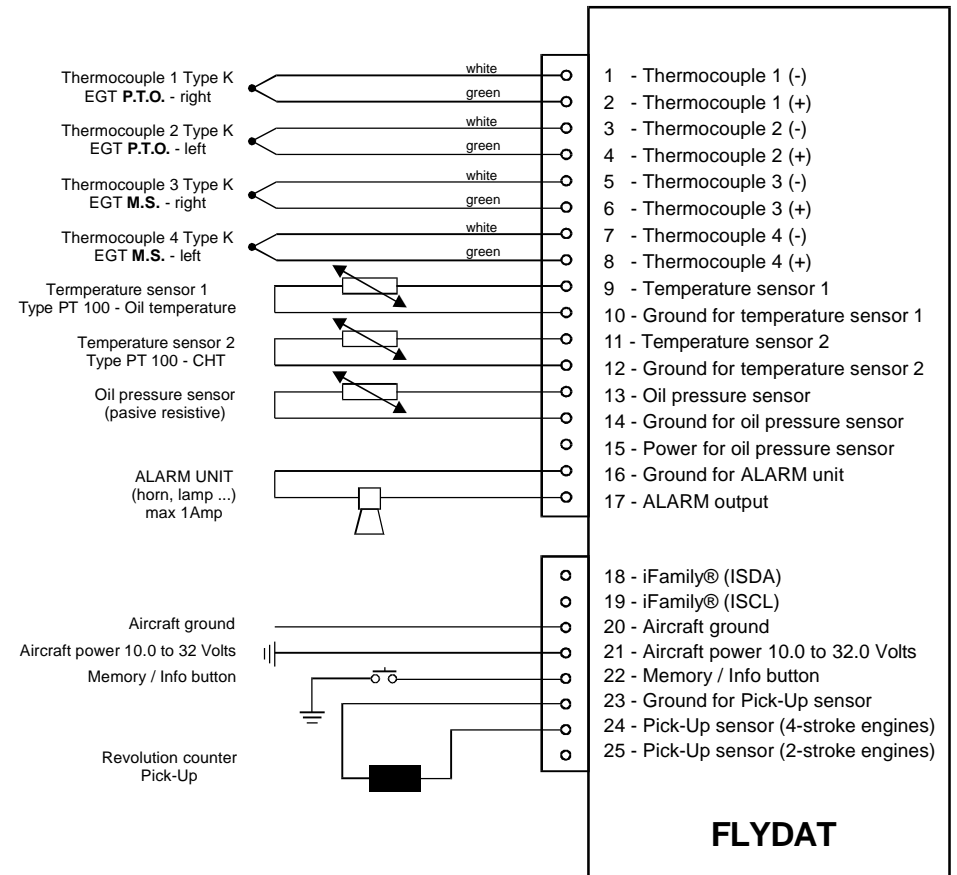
Thermocouple 1 Type K
EGT **P.T.O.** - right

white
green

Thermocouple 2 Type K
EGT **P.T.O.** - left

white
green

Thermocouple 3 Type K
EGT **M.S.** - right

white
green

Thermocouple 4 Type K
EGT **M.S.** - left

white
green

Termperature sensor 1
Type PT 100 - Oil temperature

Temperature sensor 2
Type PT 100 - CHT

Oil pressure sensor
(pasive resistive)

ALARM UNIT
(horn, lamp ...)
max 1Amp

Aircraft ground
Aircraft power 10.0 to 32 Volts
Memory / Info button

Revolution counter
Pick-Up

1 - Thermocouple 1 (-)
2 - Thermocouple 1 (+)
3 - Thermocouple 2 (-)
4 - Thermocouple 2 (+)
5 - Thermocouple 3 (-)
6 - Thermocouple 3 (+)
7 - Thermocouple 4 (-)
8 - Thermocouple 4 (+)
9 - Temperature sensor 1
10 - Ground for temperature sensor 1
11 - Temperature sensor 2
12 - Ground for temperature sensor 2
13 - Oil pressure sensor
14 - Ground for oil pressure sensor
15 - Power for oil pressure sensor
16 - Ground for ALARM unit
17 - ALARM output

18 - iFamily® (ISDA)
19 - iFamily® (ISCL)
20 - Aircraft ground
21 - Aircraft power 10.0 to 32.0 Volts
22 - Memory / Info button
23 - Ground for Pick-Up sensor
24 - Pick-Up sensor (4-stroke engines)
25 - Pick-Up sensor (2-stroke engines)

**FLYDAT**